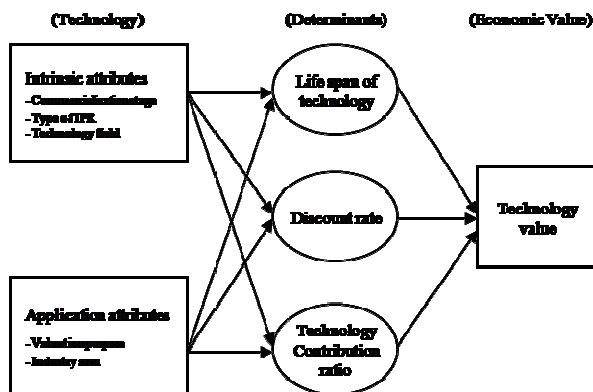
(Technology)

(Determinants)

(Economic Value)

Intrinsic attributes
-Commercialization stage
-Type of IPR
-Technology field

Application attributes
-Valuation purpose
-Industry area

Life span of technology

Discount rate

Technology Contribution ratio

Technology value